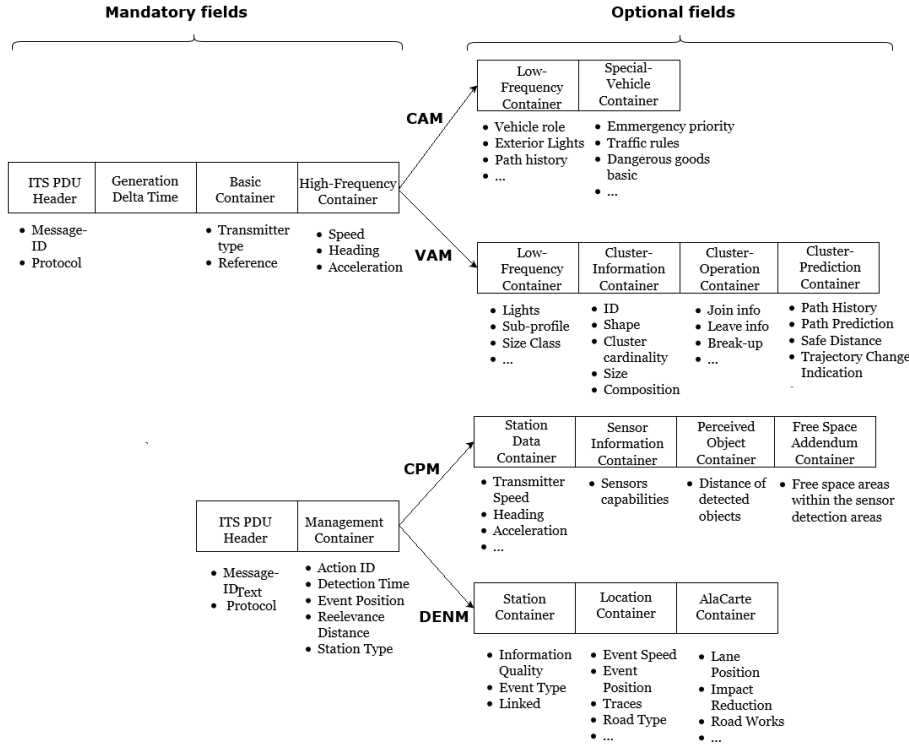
Mandatory fields

Optional fields

| ITS PDU Header | Generation Delta Time | Basic Container | High-Frequency Container |
|---|---|---|---|

- Message-ID
- Protocol

- Transmitter type
- Reference

- Speed
- Heading
- Acceleration

CAM

| Low-Frequency Container | Special-Vehicle Container |
|---|---|

- Vehicle role
- Exterior Lights
- Path history
- ...

- Emmergency priority
- Traffic rules
- Dangerous goods basic
- ...

VAM

| Low-Frequency Container | Cluster-Information Container | Cluster-Operation Container | Cluster-Prediction Container |
|---|---|---|---|

- Lights
- Sub-profile
- Size Class
- ...

- ID
- Shape
- Cluster cardinality
- Size
- Composition

- Join info
- Leave info
- Break-up
- ...

- Path History
- Path Prediction
- Safe Distance
- Trajectory Change Indication

| ITS PDU Header | Management Container |
|---|---|

- Message-ID
- Protocol

Text

- Action ID
- Detection Time
- Event Position
- Reelevance Distance
- Station Type

CPM

| Station Data Container | Sensor Information Container | Perceived Object Container | Free Space Addendum Container |
|---|---|---|---|

- Transmitter Speed
- Heading
- Acceleration
- ...

- Sensors capabilities

- Distance of detected objects

- Free space areas within the sensor detection areas

DENM

| Station Container | Location Container | AlaCarte Container |
|---|---|---|

- Information Quality
- Event Type
- Linked

- Event Speed
- Event Position
- Traces
- Road Type
- ...

- Lane Position
- Impact Reduction
- Road Works
- ...